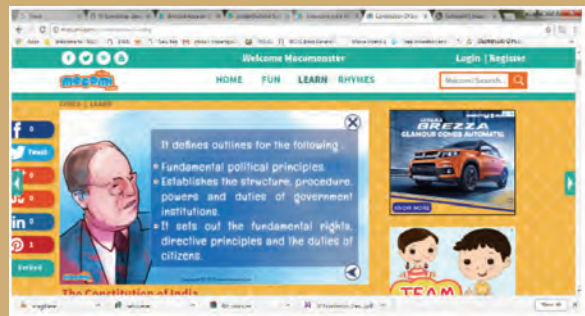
Welcome Mocomonster
Login | Register
HOME FUN LEARN RHYMES
Welcome! Search...
VIDEO | LEARN
0
Tweet
0
0
in 0
1
Embed
It defines outlines for the following
• Fundamental political principles.
• Establishes the structure, procedure, powers and duties of government institutions.
• It sets out the fundamental rights, directive principles and the duties of citizens.
The Constitution of India
BREZZA
GLAMOUR COMES AUTOMATIC
KNOW MORE
TEAM